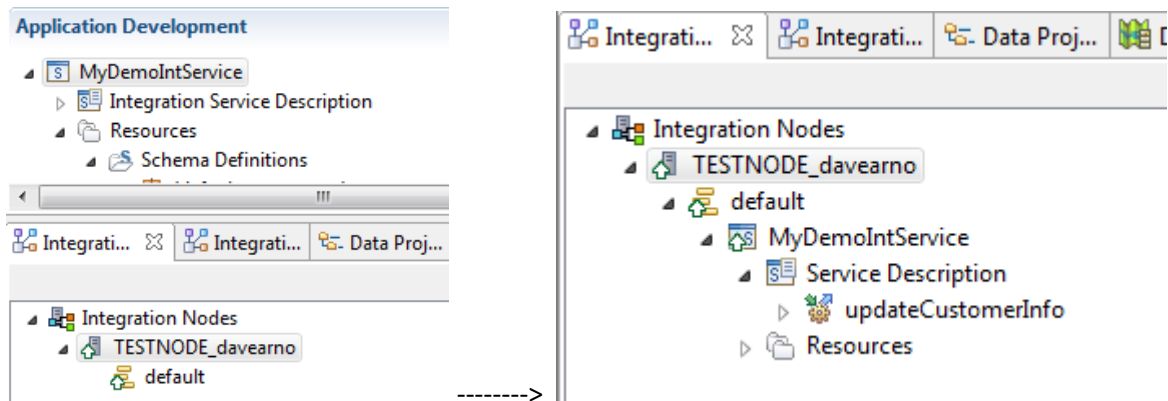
Application Development

MyDemoIntService
Integration Service Description
Resources
Schema Definitions

Integrati... ☒ | Integrati... | Data Proj...

Integration Nodes
TESTNODE_davearno
default

-------->

Integrati... ☒ | Integrati... | Data Proj... | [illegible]

Integration Nodes
TESTNODE_davearno
default
MyDemoIntService
Service Description
updateCustomerInfo
Resources